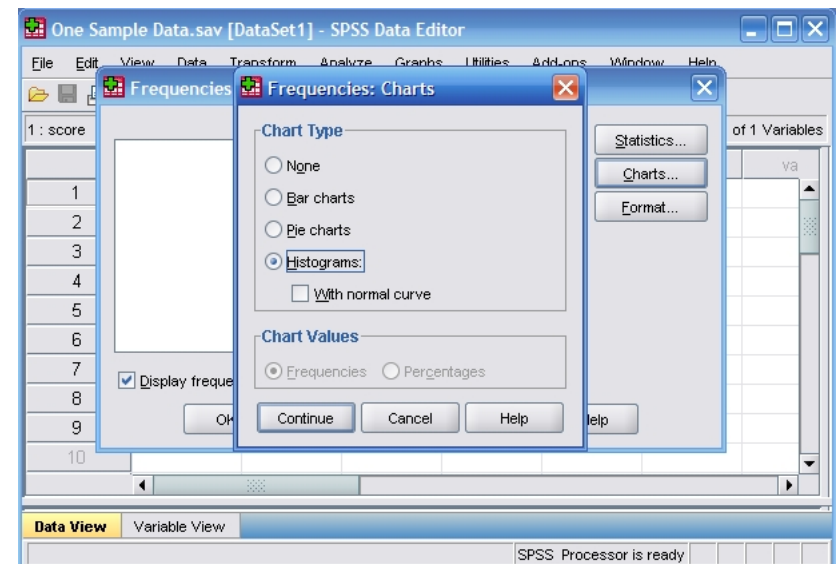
One Sample Data.sav [DataSet1] - SPSS Data Editor

File Edit View Data Transform Analyze Graphs Utilities Add-ons Window Help

1 : score

of 1 Variables

va

1
2
3
4
5
6
7
8
9
10

Frequencies

Statistics...
Charts...
Format...

Display freque

OK

lelp

Frequencies: Charts

Chart Type
None
Bar charts
Pie charts
Histograms:
With normal curve

Chart Values
Frequencies
Percentages

Continue
Cancel
Help

Data View
Variable View

SPSS Processor is ready